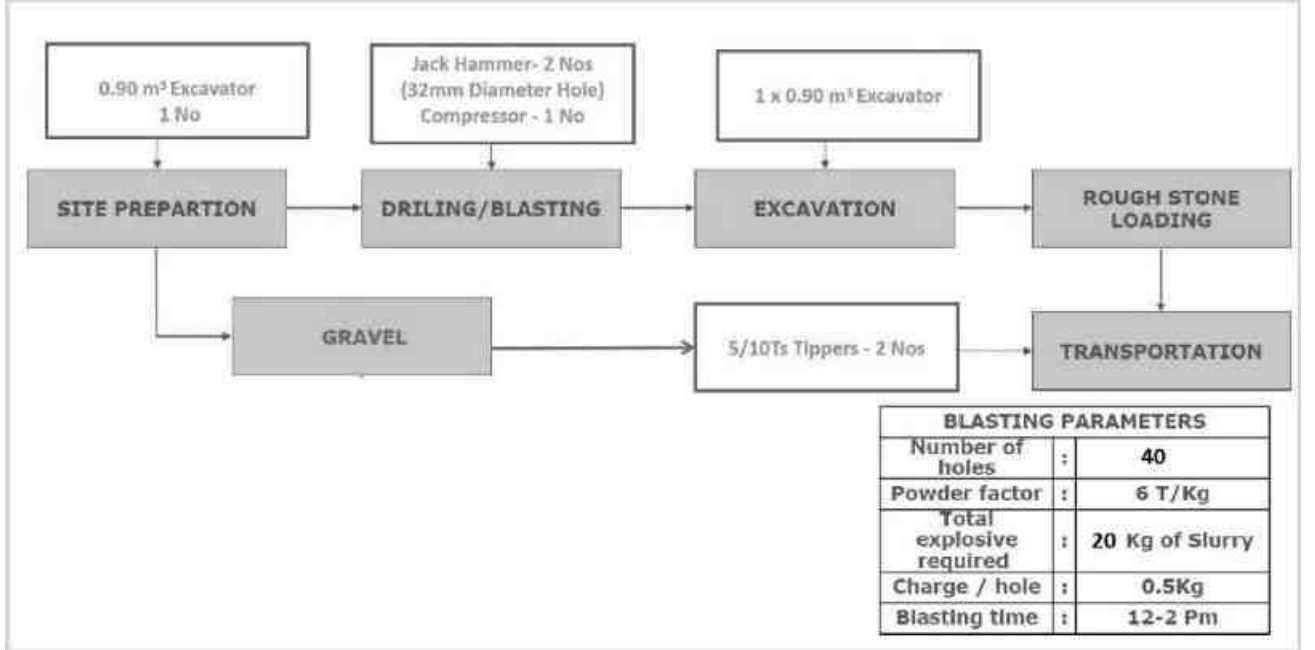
0.90 m³ Excavator
1 No

Jack Hammer- 2 Nos
(32mm Diameter Hole)
Compressor - 1 No

1 x 0.90 m³ Excavator

SITE PREPARTION

DRILING/BLASTING

EXCAVATION

ROUGH STONE LOADING

GRAVEL

5/10Ts Tippers - 2 Nos

TRANSPORTATION

| BLASTING PARAMETERS | | |
|---|---|---|
| Number of holes | : | 40 |
| Powder factor | : | 6 T/Kg |
| Total explosive required | : | 20 Kg of Slurry |
| Charge / hole | : | 0.5Kg |
| Blasting time | : | 12-2 Pm |